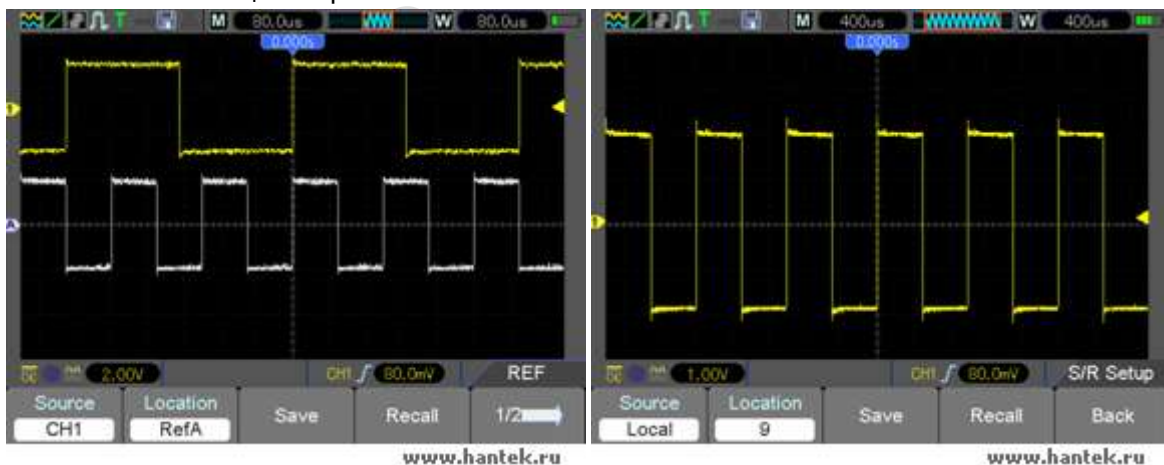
T M 80.0us W 80.0us
0.000s
2.00V CH1 80.0mV REF
Source CH1
Location RefA
Save
Recall
1/2
www.hantek.ru

T M 400us W 400us
0.000s
1.00V CH1 80.0mV S/R Setup
Source Local
Location 9
Save
Recall
Back
www.hantek.ru